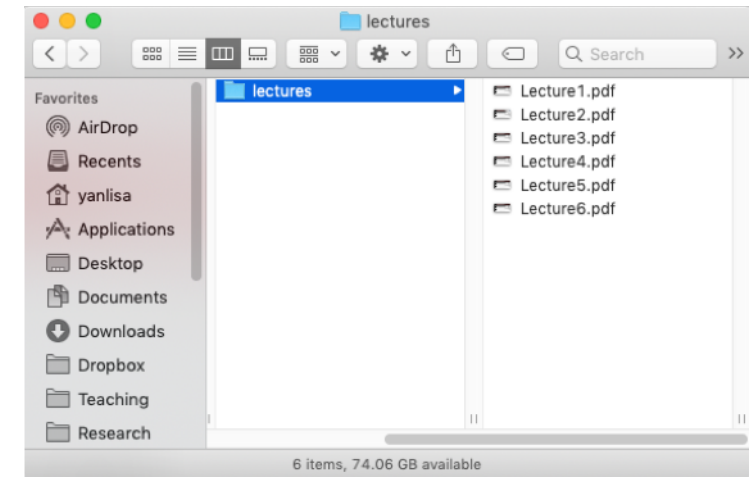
lectures

Search

Favorites
AirDrop
Recents
yanlisa
Applications
Desktop
Documents
Downloads
Dropbox
Teaching
Research

lectures

Lecture1.pdf
Lecture2.pdf
Lecture3.pdf
Lecture4.pdf
Lecture5.pdf
Lecture6.pdf

6 items, 74.06 GB available